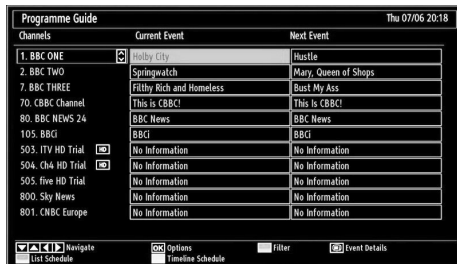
Programme Guide

Thu 07/06 20:18

| Channels | Current Event | Next Event |
|---|---|---|
| 1. BBC ONE | Holby City | Hustle |
| 2. BBC TWO | Springwatch | Mary, Queen of Shops |
| 7. BBC THREE | Filthy Rich and Homeless | Bust My Ass |
| 70. CBBC Channel | This is CBBC! | This Is CBBC! |
| 80. BBC NEWS 24 | BBC News | BBC News |
| 105. BBCi | BBCi | BBCi |
| 503. ITV HD Trial HD | No Information | No Information |
| 504. Ch4 HD Trial HD | No Information | No Information |
| 505. five HD Trial | No Information | No Information |
| 800. Sky News | No Information | No Information |
| 801. CNBC Europe | No Information | No Information |

Navigate
OK Options
Filter
Event Details
List Schedule
Timeline Schedule